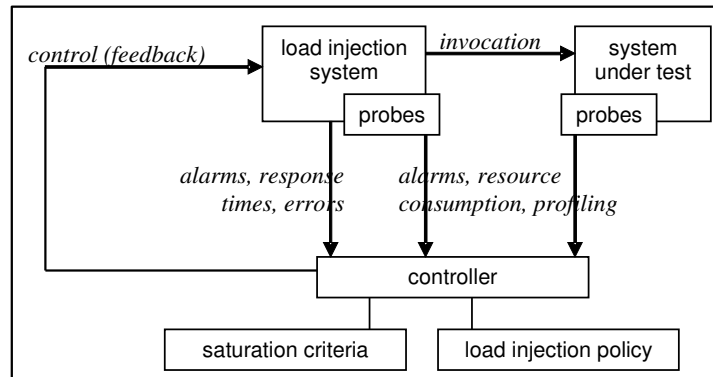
control (feedback)

load injection system

invocation

system under test

probes

probes

alarms, response times, errors

alarms, resource consumption, profiling

controller

saturation criteria

load injection policy